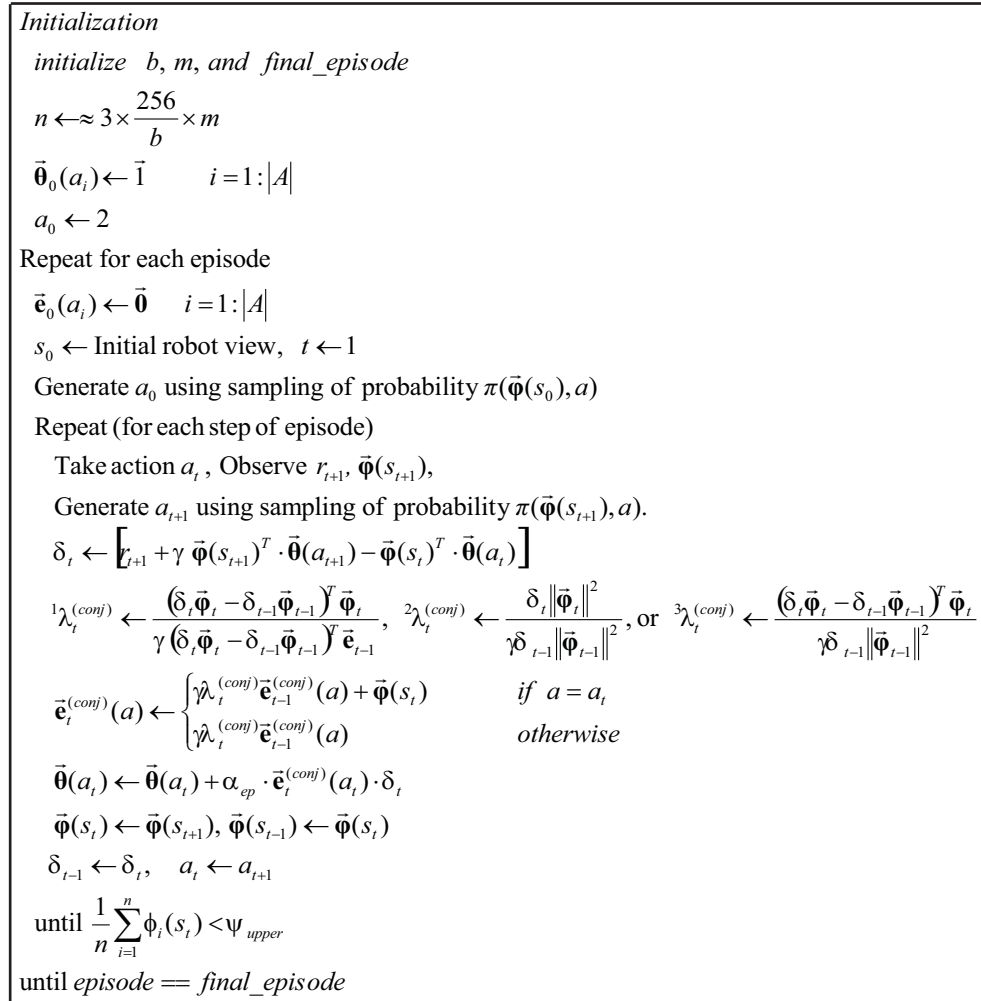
*Initialization*

*initialize* $b$, $m$, *and* *final_episode*

$n \leftarrow\approx 3\times\frac{256}{b}\times m$

$\vec{\boldsymbol{\theta}}_0(a_i)\leftarrow\vec{1} \qquad i=1:|A|$

$a_0 \leftarrow 2$

Repeat for each episode

$\vec{\mathbf{e}}_0(a_i)\leftarrow\vec{\mathbf{0}} \quad i=1:|A|$

$s_0 \leftarrow$ Initial robot view, $t\leftarrow 1$

Generate $a_0$ using sampling of probability $\pi(\vec{\boldsymbol{\varphi}}(s_0),a)$

Repeat (for each step of episode)

Take action $a_t$, Observe $r_{t+1}$, $\vec{\boldsymbol{\varphi}}(s_{t+1})$,

Generate $a_{t+1}$ using sampling of probability $\pi(\vec{\boldsymbol{\varphi}}(s_{t+1}),a)$.

$\delta_t \leftarrow \left[r_{t+1}+\gamma\ \vec{\boldsymbol{\varphi}}(s_{t+1})^T\cdot\vec{\boldsymbol{\theta}}(a_{t+1})-\vec{\boldsymbol{\varphi}}(s_t)^T\cdot\vec{\boldsymbol{\theta}}(a_t)\right]$

${}^1\lambda_t^{(conj)}\leftarrow\frac{\left(\delta_t\vec{\boldsymbol{\varphi}}_t-\delta_{t-1}\vec{\boldsymbol{\varphi}}_{t-1}\right)^T\vec{\boldsymbol{\varphi}}_t}{\gamma\left(\delta_t\vec{\boldsymbol{\varphi}}_t-\delta_{t-1}\vec{\boldsymbol{\varphi}}_{t-1}\right)^T\vec{\mathbf{e}}_{t-1}}$, ${}^2\lambda_t^{(conj)}\leftarrow\frac{\delta_t\|\vec{\boldsymbol{\varphi}}_t\|^2}{\gamma\delta_{t-1}\|\vec{\boldsymbol{\varphi}}_{t-1}\|^2}$, or ${}^3\lambda_t^{(conj)}\leftarrow\frac{\left(\delta_t\vec{\boldsymbol{\varphi}}_t-\delta_{t-1}\vec{\boldsymbol{\varphi}}_{t-1}\right)^T\vec{\boldsymbol{\varphi}}_t}{\gamma\delta_{t-1}\|\vec{\boldsymbol{\varphi}}_{t-1}\|^2}$

$\vec{\mathbf{e}}_t^{(conj)}(a)\leftarrow\begin{cases}\gamma\lambda_t^{(conj)}\vec{\mathbf{e}}_{t-1}^{(conj)}(a)+\vec{\boldsymbol{\varphi}}(s_t) & if\ a=a_t\\ \gamma\lambda_t^{(conj)}\vec{\mathbf{e}}_{t-1}^{(conj)}(a) & otherwise\end{cases}$

$\vec{\boldsymbol{\theta}}(a_t)\leftarrow\vec{\boldsymbol{\theta}}(a_t)+\alpha_{ep}\cdot\vec{\mathbf{e}}_t^{(conj)}(a_t)\cdot\delta_t$

$\vec{\boldsymbol{\varphi}}(s_t)\leftarrow\vec{\boldsymbol{\varphi}}(s_{t+1}),\ \vec{\boldsymbol{\varphi}}(s_{t-1})\leftarrow\vec{\boldsymbol{\varphi}}(s_t)$

$\delta_{t-1}\leftarrow\delta_t,\quad a_t\leftarrow a_{t+1}$

until $\frac{1}{n}\sum_{i=1}^{n}\phi_i(s_t)<\psi_{upper}$

until *episode* == *final_episode*